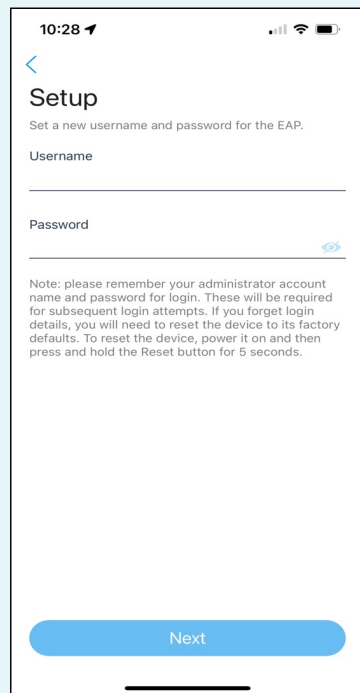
10:28

<

Setup

Set a new username and password for the EAP.

Username

Password

Note: please remember your administrator account name and password for login. These will be required for subsequent login attempts. If you forget login details, you will need to reset the device to its factory defaults. To reset the device, power it on and then press and hold the Reset button for 5 seconds.

Next